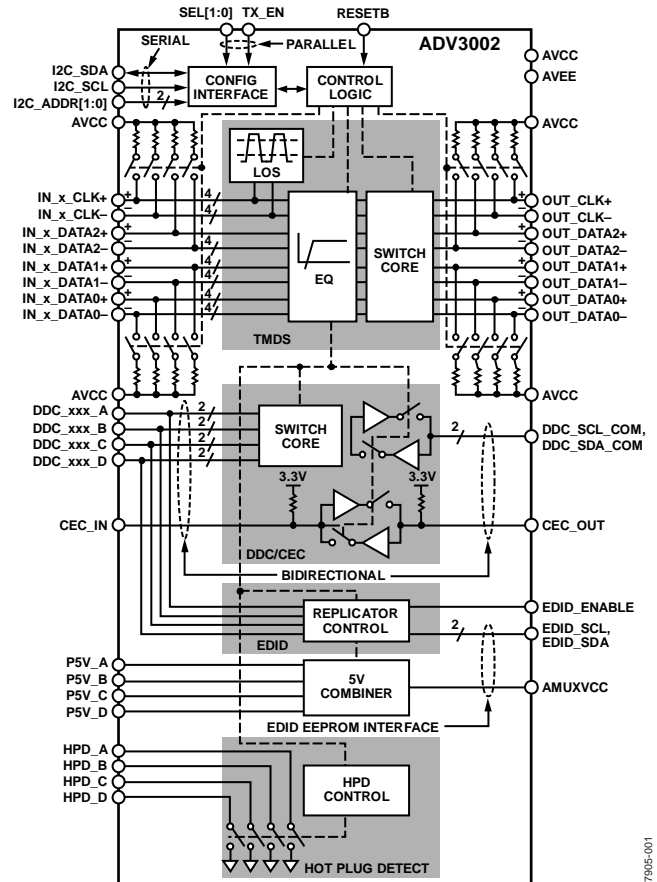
SEL[1:0] TX_EN RESETB
SERIAL
PARALLEL
ADV3002
AVCC
AVEE
I2C_SDA
I2C_SCL
I2C_ADDR[1:0]
CONFIG INTERFACE
CONTROL LOGIC
2
AVCC
AVCC
LOS
IN_x_CLK+
IN_x_CLK–
IN_x_DATA2+
IN_x_DATA2–
IN_x_DATA1+
IN_x_DATA1–
IN_x_DATA0+
IN_x_DATA0–
4
4
4
4
4
4
4
4
EQ
SWITCH CORE
OUT_CLK+
OUT_CLK–
OUT_DATA2+
OUT_DATA2–
OUT_DATA1+
OUT_DATA1–
OUT_DATA0+
OUT_DATA0–
TMDS
AVCC
AVCC
DDC_xxx_A
DDC_xxx_B
DDC_xxx_C
DDC_xxx_D
2
2
2
2
SWITCH CORE
2
DDC_SCL_COM, DDC_SDA_COM
3.3V
3.3V
CEC_IN
CEC_OUT
DDC/CEC
BIDIRECTIONAL
REPLICATOR CONTROL
EDID
EDID_ENABLE
2
EDID_SCL, EDID_SDA
P5V_A
P5V_B
P5V_C
P5V_D
5V COMBINER
AMUXVCC
EDID EEPROM INTERFACE
HPD_A
HPD_B
HPD_C
HPD_D
HPD CONTROL
HOT PLUG DETECT
07905-001